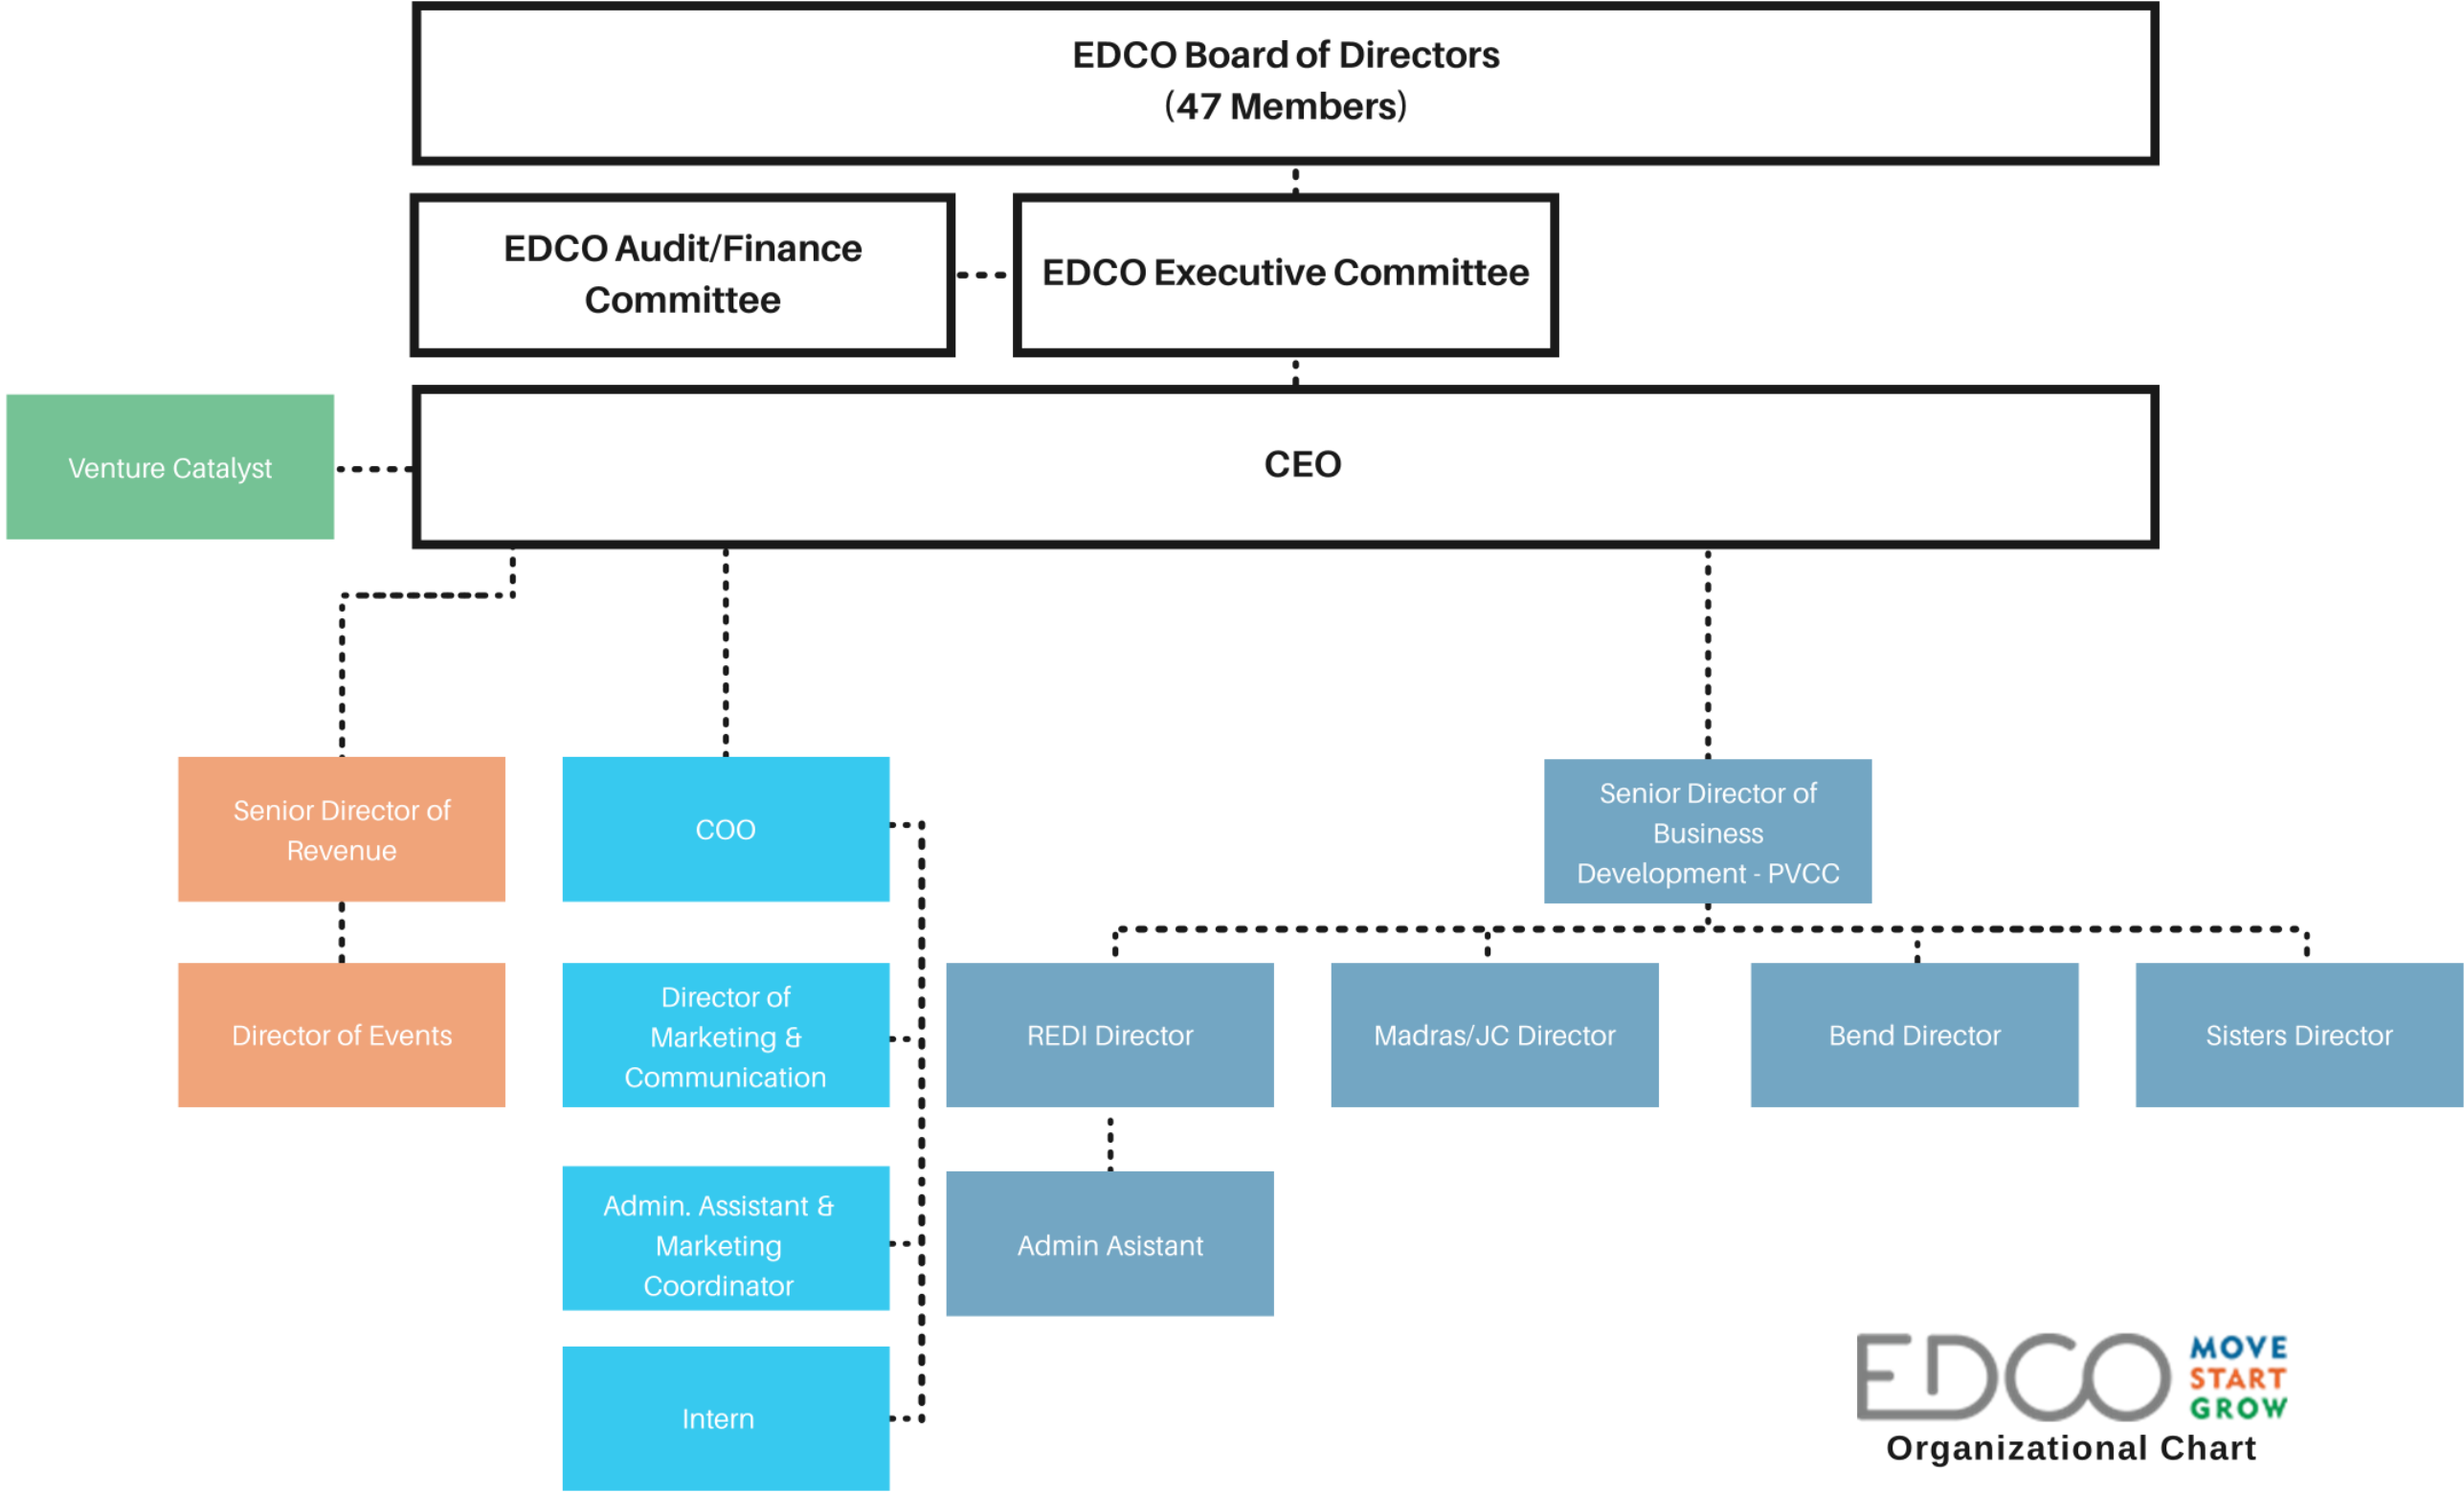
EDCO Board of Directors
(47 Members)

EDCO Audit/Finance Committee

EDCO Executive Committee

Venture Catalyst

CEO

Senior Director of Revenue

Director of Events

COO

Director of Marketing & Communication

Admin. Assistant & Marketing Coordinator

Intern

Senior Director of Business Development - PVCC

REDI Director

Admin Asistant

Madras/JC Director

Bend Director

Sisters Director

EDCO MOVE START GROW
Organizational Chart